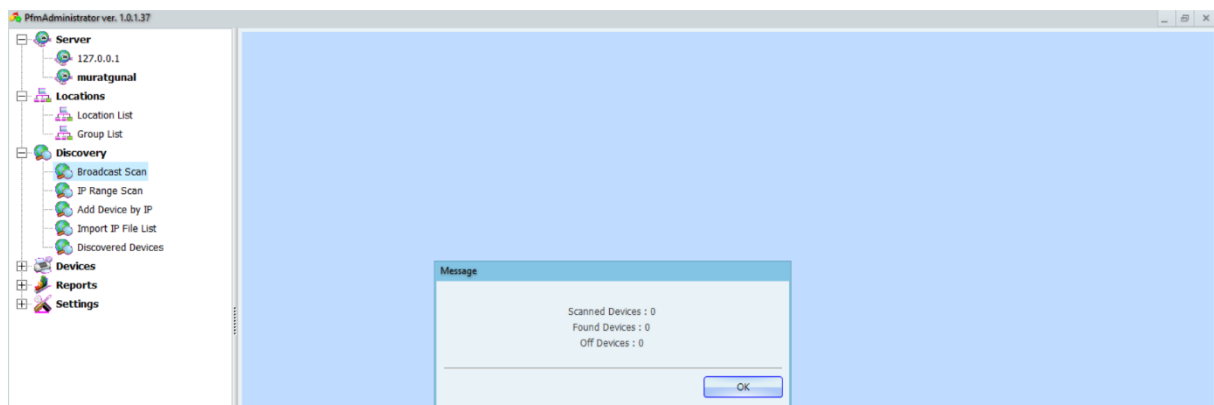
PfmAdministrator ver. 1.0.1.37

Server
127.0.0.1
muratgunal
Locations
Location List
Group List
Discovery
Broadcast Scan
IP Range Scan
Add Device by IP
Import IP File List
Discovered Devices
Devices
Reports
Settings

Message

Scanned Devices : 0
Found Devices : 0
Off Devices : 0

OK